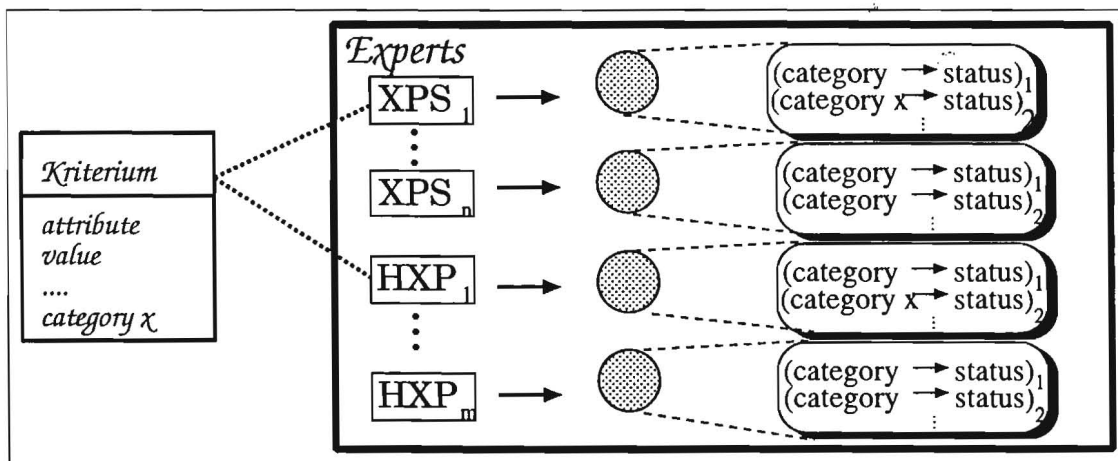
Kriterium

attribute
value
....
category x

Experts

$XPS_1$

$XPS_n$

$HXP_1$

$HXP_m$

(category → status)$_1$
(category x → status)$_2$
⋮

(category → status)$_1$
(category → status)$_2$
⋮

(category → status)$_1$
(category x → status)$_2$
⋮

(category → status)$_1$
(category → status)$_2$
⋮